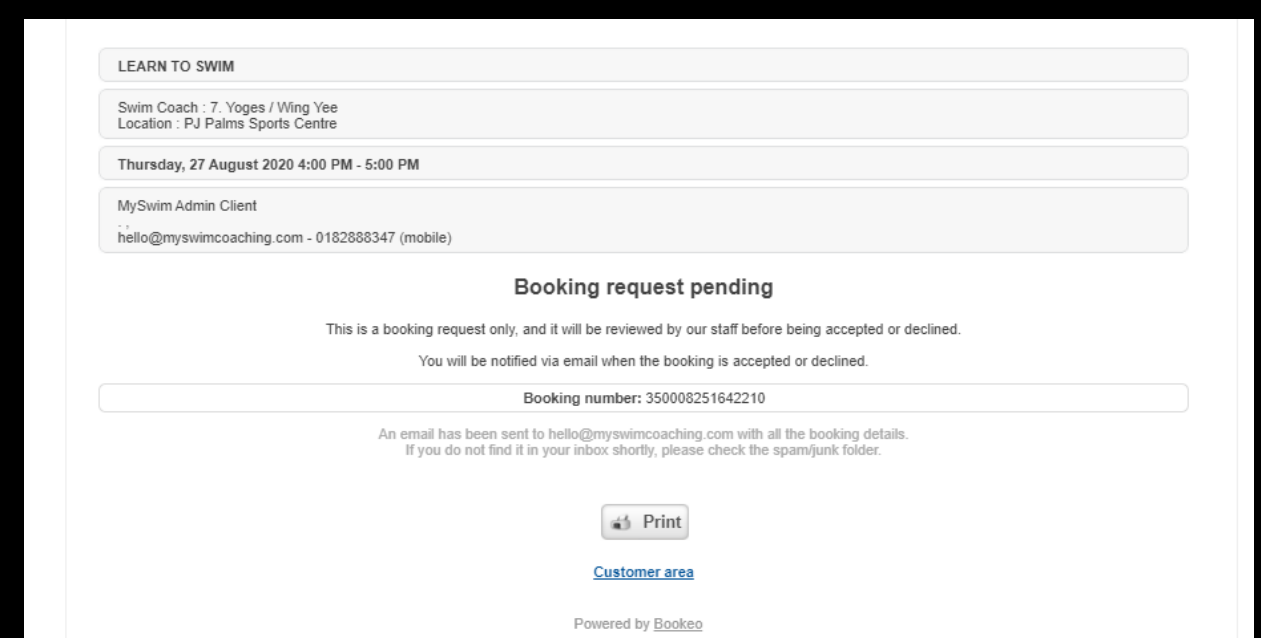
LEARN TO SWIM

Swim Coach : 7. Yoges / Wing Yee
Location : PJ Palms Sports Centre

Thursday, 27 August 2020 4:00 PM - 5:00 PM

MySwim Admin Client

, ,
hello@myswimcoaching.com - 0182888347 (mobile)

Booking request pending

This is a booking request only, and it will be reviewed by our staff before being accepted or declined.

You will be notified via email when the booking is accepted or declined.

Booking number: 350008251642210

An email has been sent to hello@myswimcoaching.com with all the booking details.
If you do not find it in your inbox shortly, please check the spam/junk folder.

Print

Customer area

Powered by Bookeo